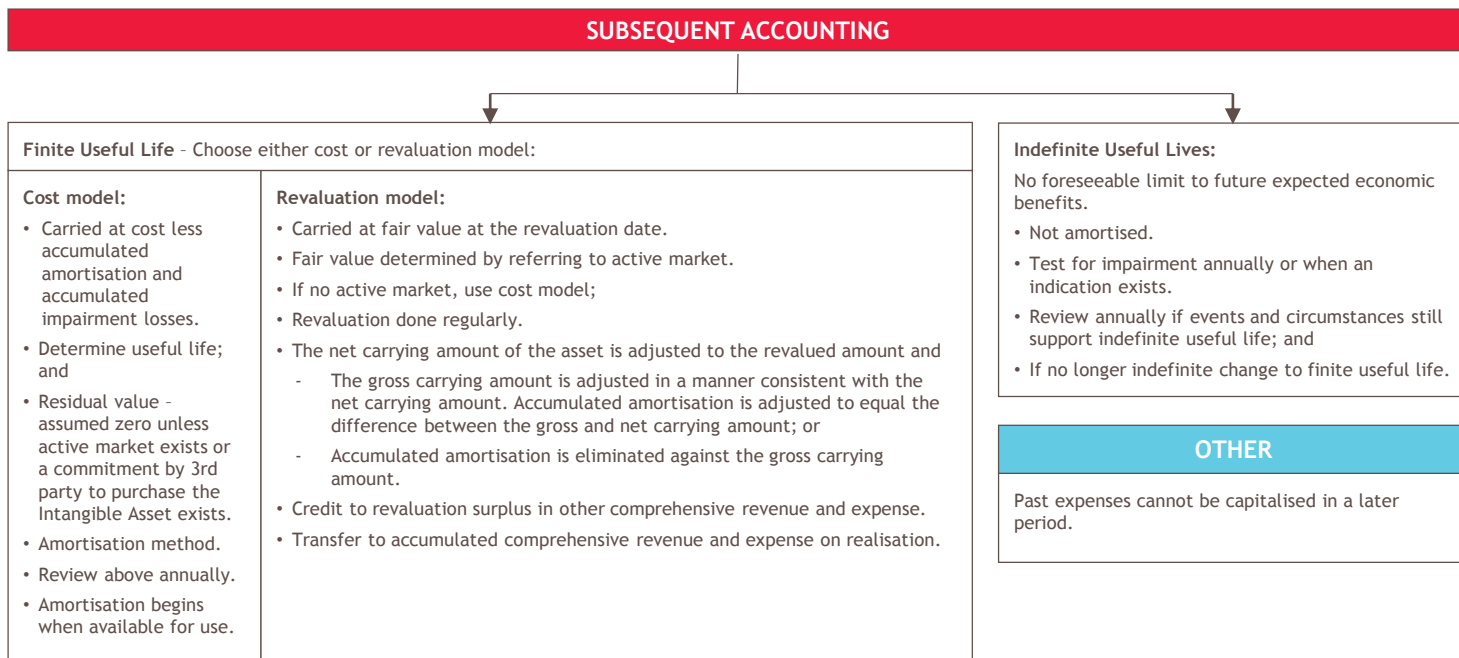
SUBSEQUENT ACCOUNTING

Finite Useful Life – Choose either cost or revaluation model:

Cost model:

• Carried at cost less accumulated amortisation and accumulated impairment losses.
• Determine useful life; and
• Residual value – assumed zero unless active market exists or a commitment by 3rd party to purchase the Intangible Asset exists.
• Amortisation method.
• Review above annually.
• Amortisation begins when available for use.

Revaluation model:

• Carried at fair value at the revaluation date.
• Fair value determined by referring to active market.
• If no active market, use cost model;
• Revaluation done regularly.
• The net carrying amount of the asset is adjusted to the revalued amount and
- The gross carrying amount is adjusted in a manner consistent with the net carrying amount. Accumulated amortisation is adjusted to equal the difference between the gross and net carrying amount; or
- Accumulated amortisation is eliminated against the gross carrying amount.
• Credit to revaluation surplus in other comprehensive revenue and expense.
• Transfer to accumulated comprehensive revenue and expense on realisation.

Indefinite Useful Lives:

No foreseeable limit to future expected economic benefits.

• Not amortised.
• Test for impairment annually or when an indication exists.
• Review annually if events and circumstances still support indefinite useful life; and
• If no longer indefinite change to finite useful life.

OTHER

Past expenses cannot be capitalised in a later period.